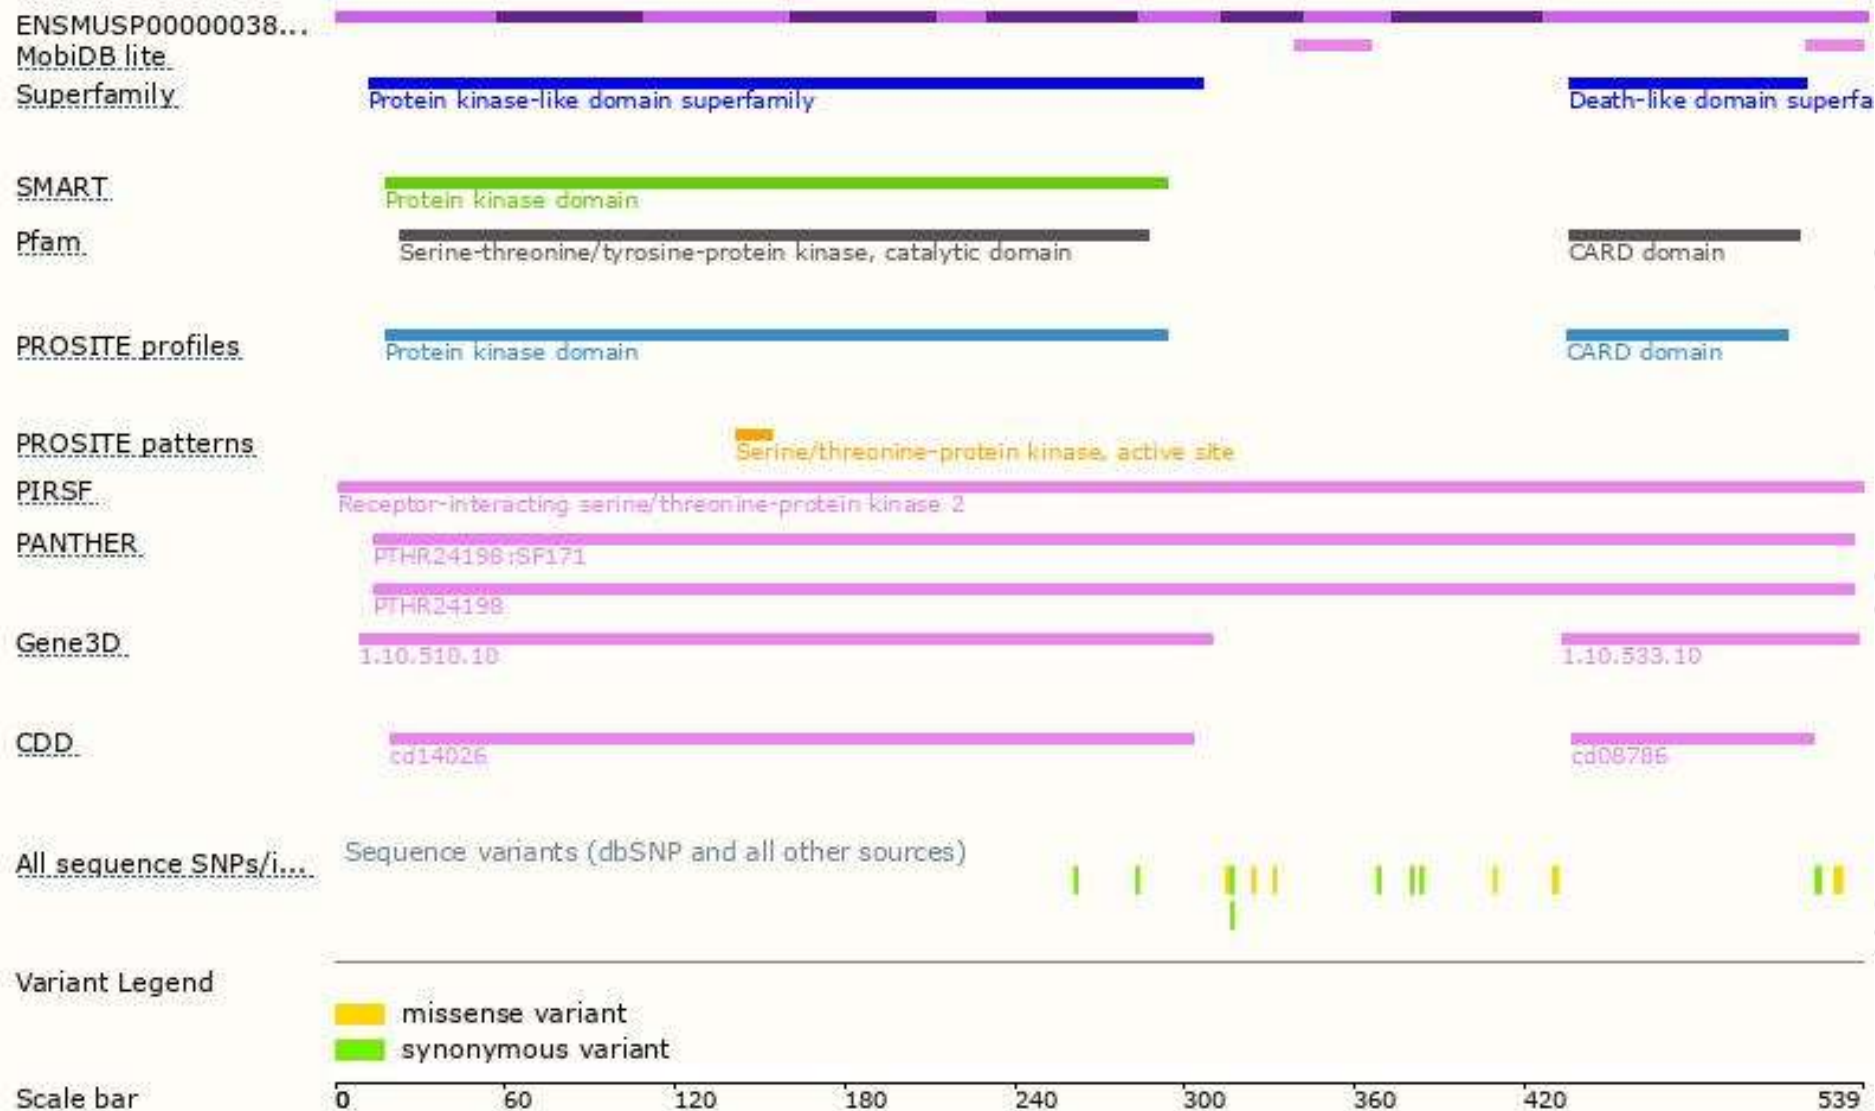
ENSMUSP00000038...
MobiDB lite
Superfamily
Protein kinase-like domain superfamily
Death-like domain superfa
SMART
Protein kinase domain
Pfam
Serine-threonine/tyrosine-protein kinase, catalytic domain
CARD domain
PROSITE profiles
Protein kinase domain
CARD domain
PROSITE patterns
Serine/threonine-protein kinase, active site
PIRSF
Receptor-interacting serine/threonine-protein kinase 2
PANTHER
PTHR24198:SF171
PTHR24198
Gene3D
1.10.510.10
1.10.533.10
CDD
cd14026
cd08786
All sequence SNPs/i...
Sequence variants (dbSNP and all other sources)
Variant Legend
missense variant
synonymous variant
Scale bar
0
60
120
180
240
300
360
420
539